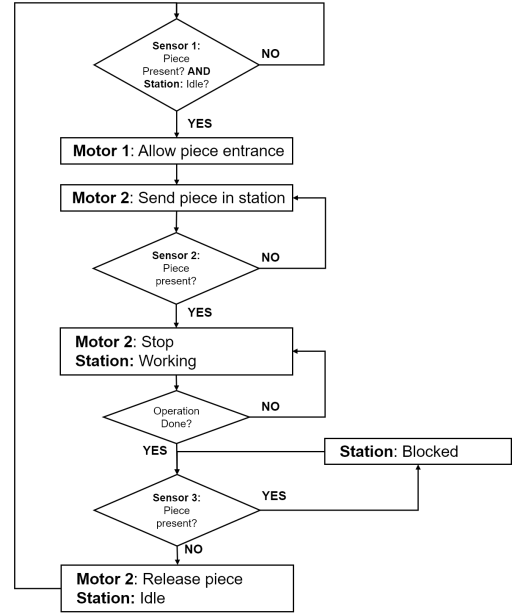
Sensor 1: Piece Present? AND Station: Idle?

NO

YES

Motor 1: Allow piece entrance

Motor 2: Send piece in station

Sensor 2: Piece present?

NO

YES

Motor 2: Stop
Station: Working

Operation Done?

NO

YES

Station: Blocked

Sensor 3: Piece present?

YES

NO

Motor 2: Release piece
Station: Idle